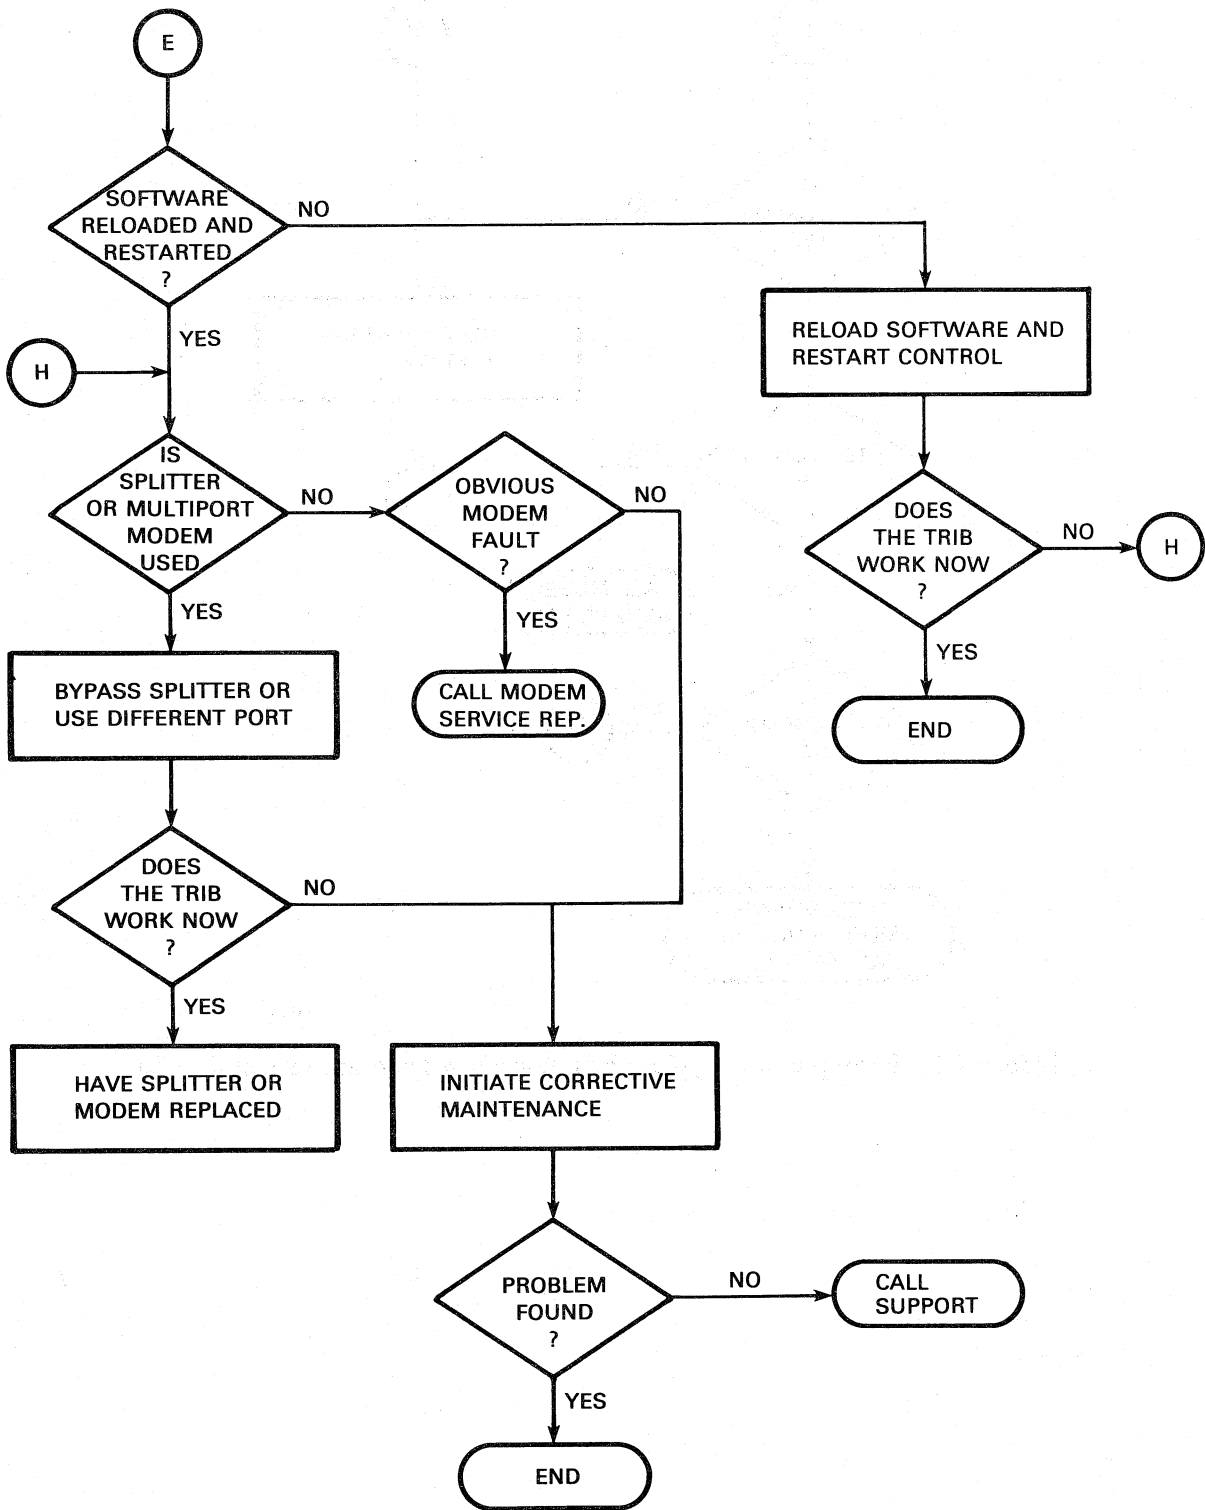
E

SOFTWARE RELOADED AND RESTARTED ?

NO

YES

RELOAD SOFTWARE AND RESTART CONTROL

H

IS SPLITTER OR MULTIPORT MODEM USED

NO

OBVIOUS MODEM FAULT ?

NO

DOES THE TRIB WORK NOW ?

NO

H

YES

YES

YES

BYPASS SPLITTER OR USE DIFFERENT PORT

CALL MODEM SERVICE REP.

END

DOES THE TRIB WORK NOW ?

NO

YES

HAVE SPLITTER OR MODEM REPLACED

INITIATE CORRECTIVE MAINTENANCE

PROBLEM FOUND ?

NO

CALL SUPPORT

YES

END